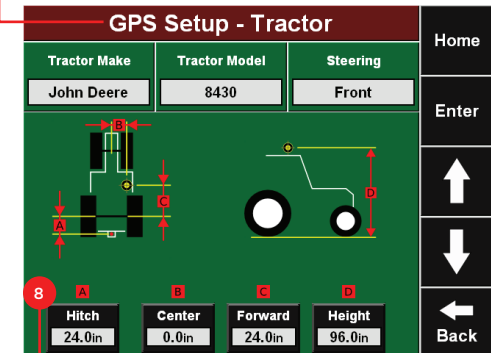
GPS Setup - Tractor

| Tractor Make | Tractor Model | Steering |
|---|---|---|
| John Deere | 8430 | Front |

B

C

A

D

8

A
Hitch
24.0in

B
Center
0.0in

C
Forward
24.0in

D
Height
96.0in

Home

Enter

Back